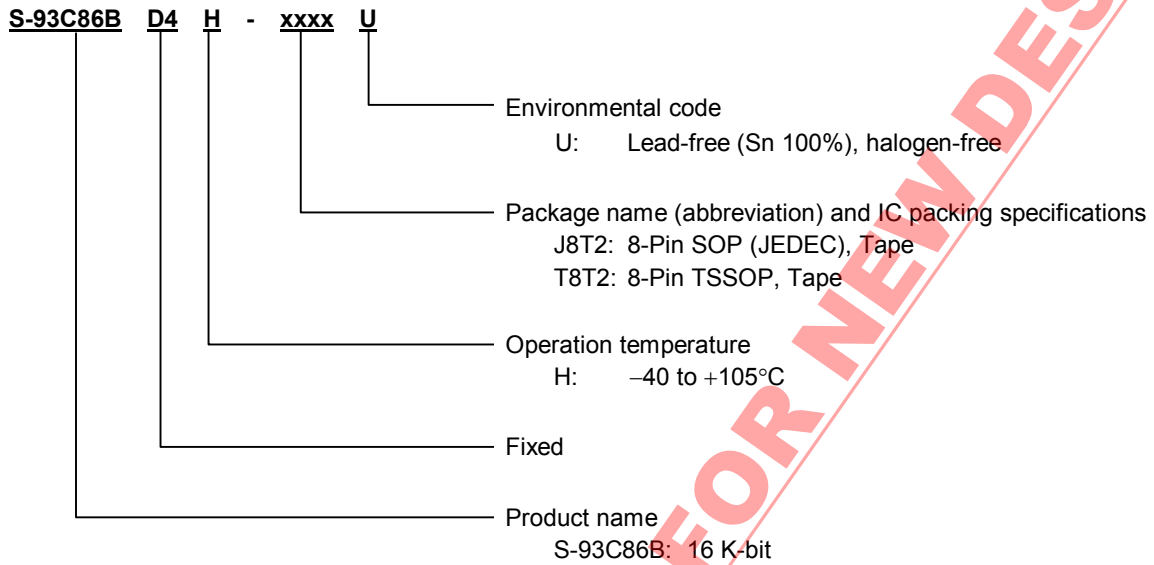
S-93C86B D4 H - xxxx U

Environmental code
U: Lead-free (Sn 100%), halogen-free

Package name (abbreviation) and IC packing specifications
J8T2: 8-Pin SOP (JEDEC), Tape
T8T2: 8-Pin TSSOP, Tape

Operation temperature
H: −40 to +105°C

Fixed

Product name
S-93C86B: 16 K-bit

FOR NEW DES